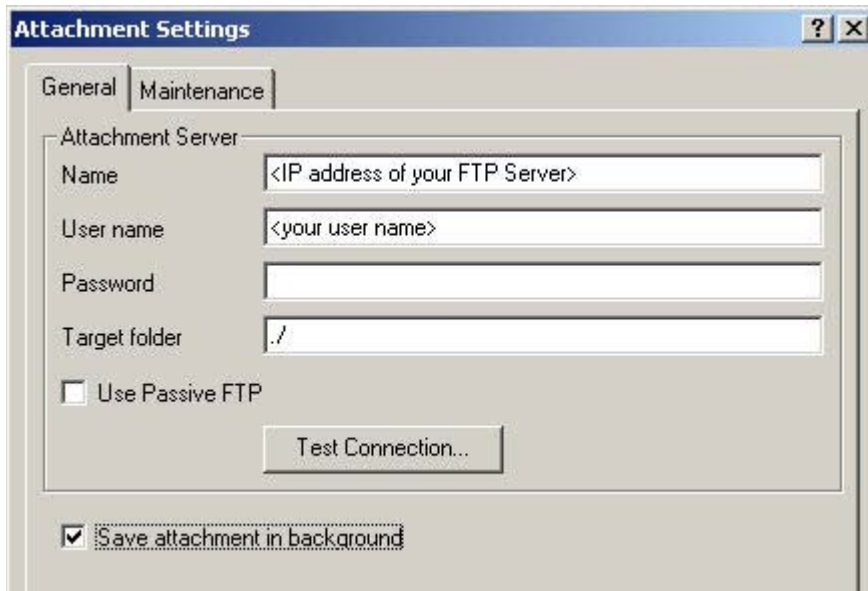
Attachment Settings

?

X

General

Maintenance

Attachment Server

Name <IP address of your FTP Server>

User name <your user name>

Password

Target folder ./

Use Passive FTP

Test Connection...

Save attachment in background